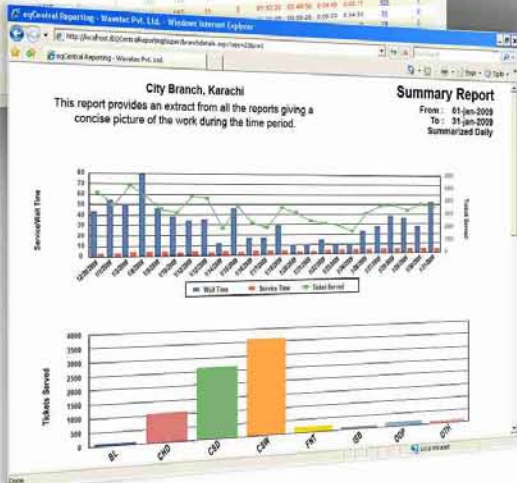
eqCentral Reporting - Wavetec Pvt. Ltd. - Windows Internet Explorer

eqCentral Reporting - Wavetec Pvt. Ltd.

City Branch, Karachi

This report provides an extract from all the reports giving a concise picture of the work during the time period.

Summary Report

From : 01-jan-2009

To : 31-jan-2009

Summarized Daily

Service/Wait Time

Ticket Served

Wait Time

Service Time

Ticket Served

Tickets Served

4000

3500

3000

2500

2000

1500

1000

500

0

BL

CHD

CSD

CSW

FNT

ISB

ODP

OTH

Done

Local intranet